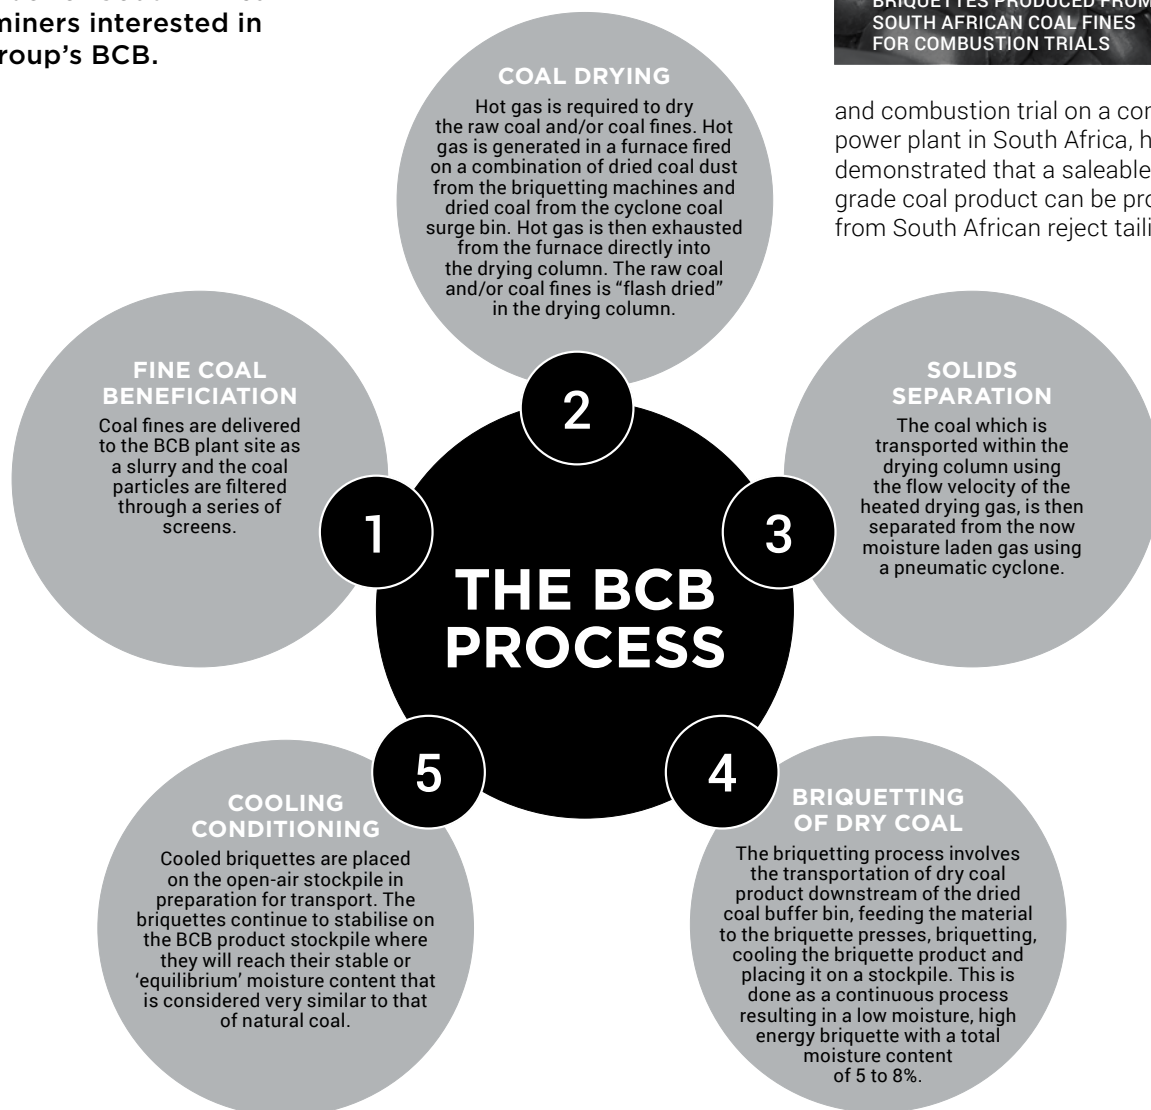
miners interested in
roup's BCB.

BRIQUETTES PRODUCED FROM
SOUTH AFRICAN COAL FINES
FOR COMBUSTION TRIALS

and combustion trial on a cor
power plant in South Africa, h
demonstrated that a saleable
grade coal product can be pro
from South African reject taili

COAL DRYING
Hot gas is required to dry the raw coal and/or coal fines. Hot gas is generated in a furnace fired on a combination of dried coal dust from the briquetting machines and dried coal from the cyclone coal surge bin. Hot gas is then exhausted from the furnace directly into the drying column. The raw coal and/or coal fines is "flash dried" in the drying column.

2

FINE COAL BENEFICIATION
Coal fines are delivered to the BCB plant site as a slurry and the coal particles are filtered through a series of screens.

1

SOLIDS SEPARATION
The coal which is transported within the drying column using the flow velocity of the heated drying gas, is then separated from the now moisture laden gas using a pneumatic cyclone.

3

THE BCB PROCESS

5

4

COOLING CONDITIONING
Cooled briquettes are placed on the open-air stockpile in preparation for transport. The briquettes continue to stabilise on the BCB product stockpile where they will reach their stable or 'equilibrium' moisture content that is considered very similar to that of natural coal.

BRIQUETTING OF DRY COAL
The briquetting process involves the transportation of dry coal product downstream of the dried coal buffer bin, feeding the material to the briquette presses, briquetting, cooling the briquette product and placing it on a stockpile. This is done as a continuous process resulting in a low moisture, high energy briquette with a total moisture content of 5 to 8%.